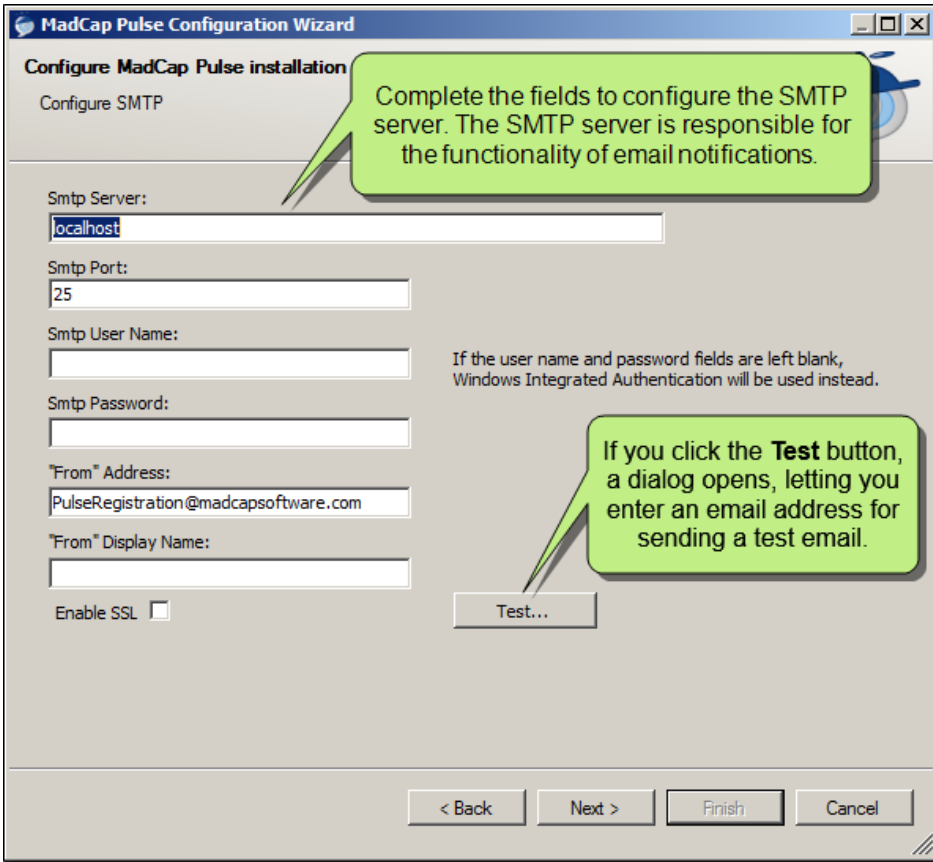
MadCap Pulse Configuration Wizard

Configure MadCap Pulse installation

Configure SMTP

Complete the fields to configure the SMTP server. The SMTP server is responsible for the functionality of email notifications.

Smtp Server:

localhost

Smtp Port:

25

Smtp User Name:

If the user name and password fields are left blank, Windows Integrated Authentication will be used instead.

Smtp Password:

If you click the **Test** button, a dialog opens, letting you enter an email address for sending a test email.

"From" Address:

PulseRegistration@madcapsoftware.com

"From" Display Name:

Enable SSL

Test...

< Back

Next >

Finish

Cancel